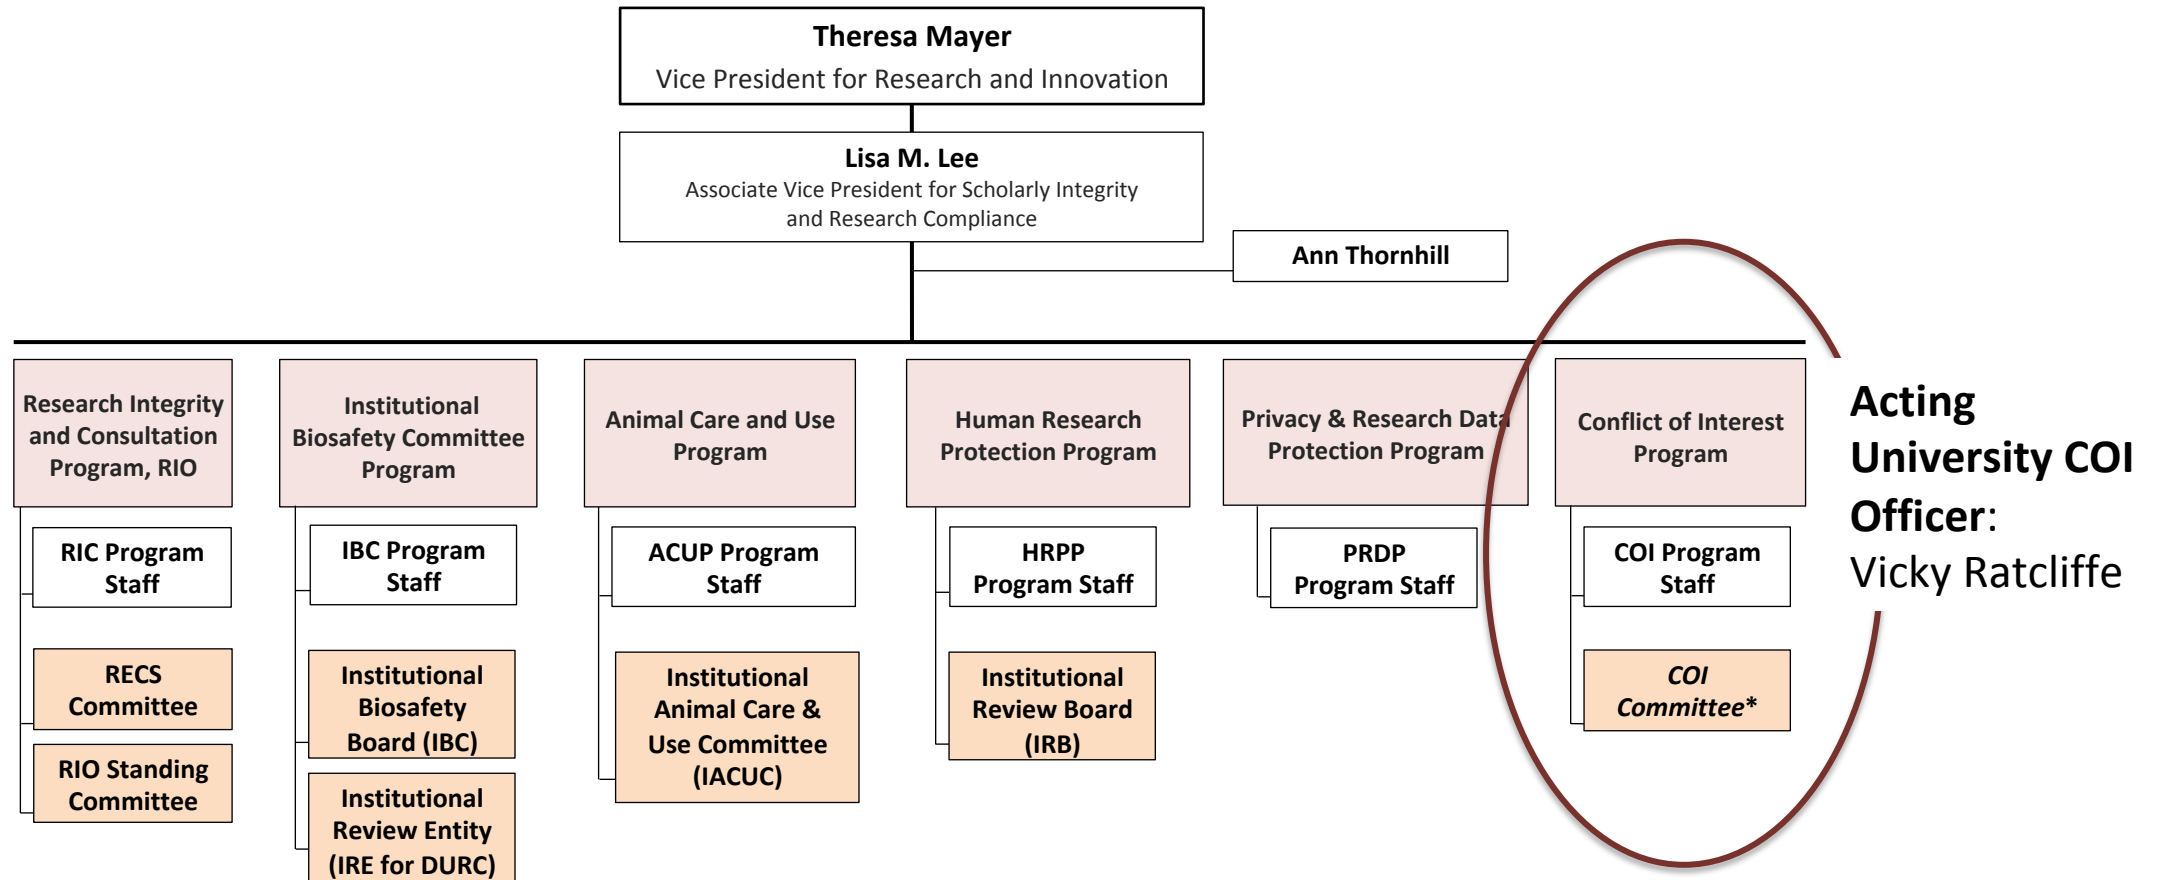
Theresa Mayer
Vice President for Research and Innovation

Lisa M. Lee
Associate Vice President for Scholarly Integrity and Research Compliance

Ann Thornhill

Research Integrity and Consultation Program, RIO

RIC Program Staff

RECS Committee

RIO Standing Committee

Institutional Biosafety Committee Program

IBC Program Staff

Institutional Biosafety Board (IBC)

Institutional Review Entity (IRE for DURC)

Animal Care and Use Program

ACUP Program Staff

Institutional Animal Care & Use Committee (IACUC)

Human Research Protection Program

HRPP Program Staff

Institutional Review Board (IRB)

Privacy & Research Data Protection Program

PRDP Program Staff

Conflict of Interest Program

COI Program Staff

COI Committee*

Acting University COI Officer: Vicky Ratcliffe